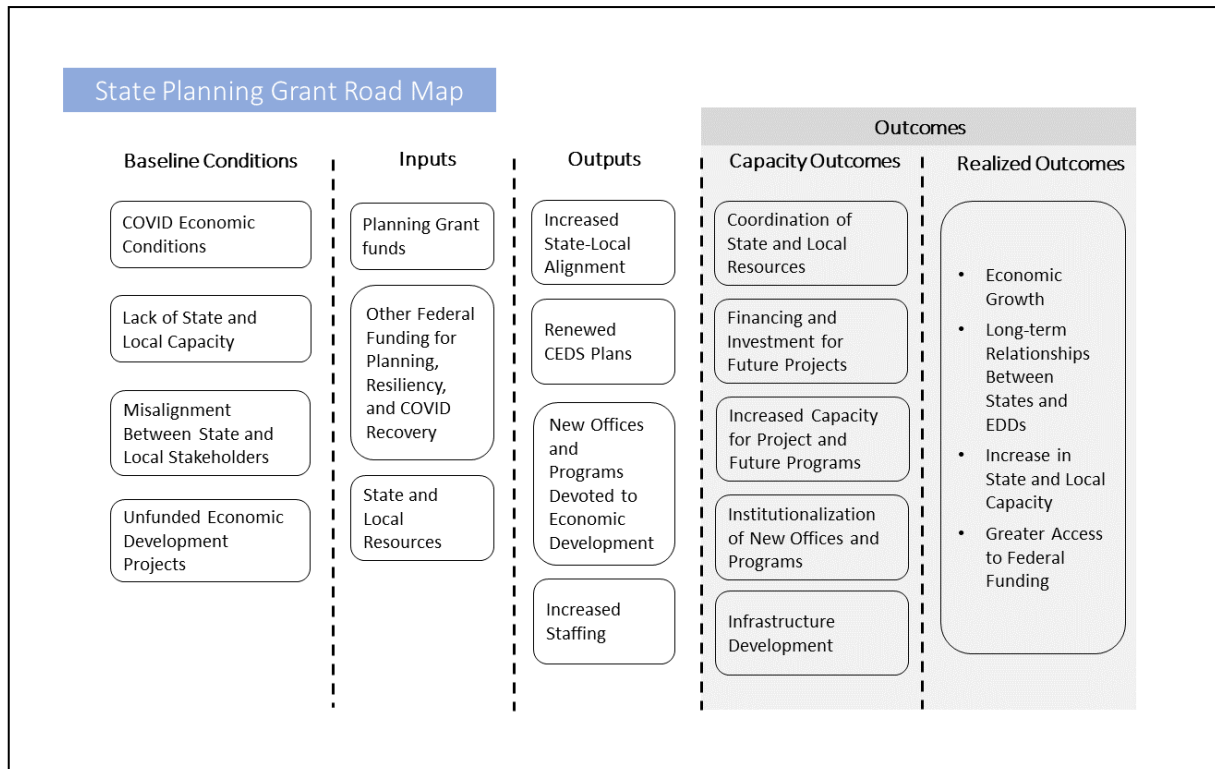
State Planning Grant Road Map

Outcomes

Baseline Conditions

COVID Economic Conditions

Lack of State and Local Capacity

Misalignment Between State and Local Stakeholders

Unfunded Economic Development Projects

Inputs

Planning Grant funds

Other Federal Funding for Planning, Resiliency, and COVID Recovery

State and Local Resources

Outputs

Increased State-Local Alignment

Renewed CEDS Plans

New Offices and Programs Devoted to Economic Development

Increased Staffing

Capacity Outcomes

Coordination of State and Local Resources

Financing and Investment for Future Projects

Increased Capacity for Project and Future Programs

Institutionalization of New Offices and Programs

Infrastructure Development

Realized Outcomes

• Economic Growth
• Long-term Relationships Between States and EDDs
• Increase in State and Local Capacity
• Greater Access to Federal Funding